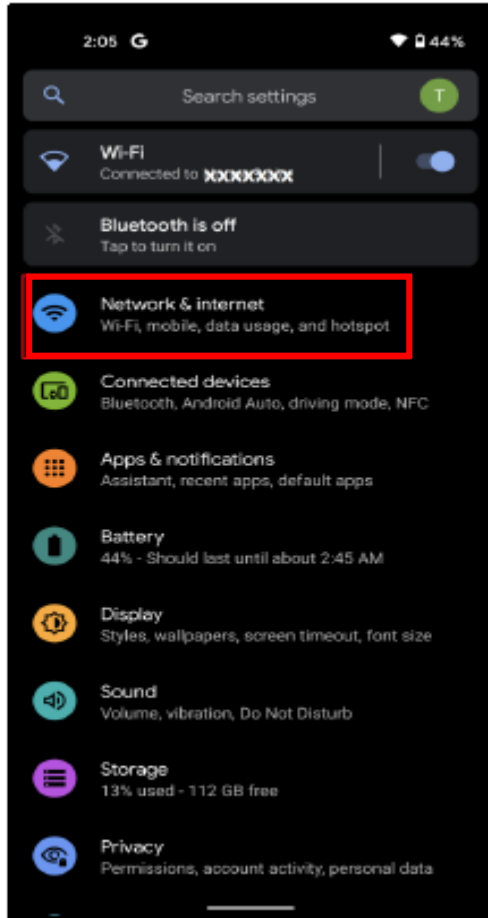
2:05 G
44%

Search settings
T

Wi-Fi
Connected to XXXXXXX

Bluetooth is off
Tap to turn it on

Network & internet
Wi-Fi, mobile, data usage, and hotspot

Connected devices
Bluetooth, Android Auto, driving mode, NFC

Apps & notifications
Assistant, recent apps, default apps

Battery
44% - Should last until about 2:45 AM

Display
Styles, wallpapers, screen timeout, font size

Sound
Volume, vibration, Do Not Disturb

Storage
13% used - 112 GB free

Privacy
Permissions, account activity, personal data